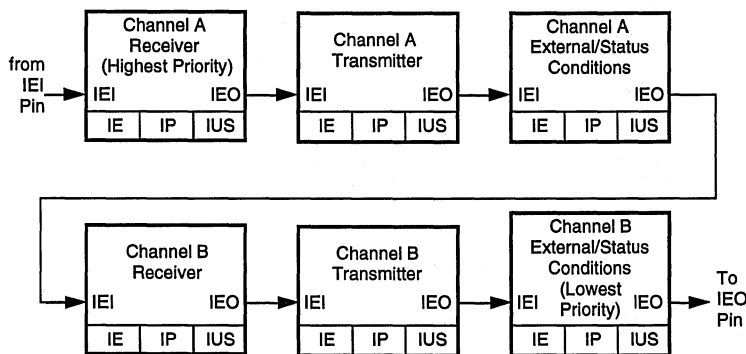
from IEI Pin

Channel A Receiver (Highest Priority)
IEI IEO
IE IP IUS

Channel A Transmitter
IEI IEO
IE IP IUS

Channel A External/Status Conditions
IEI IEO
IE IP IUS

Channel B Receiver
IEI IEO
IE IP IUS

Channel B Transmitter
IEI IEO
IE IP IUS

Channel B External/Status Conditions (Lowest Priority)
IEI IEO
IE IP IUS

To IEO Pin